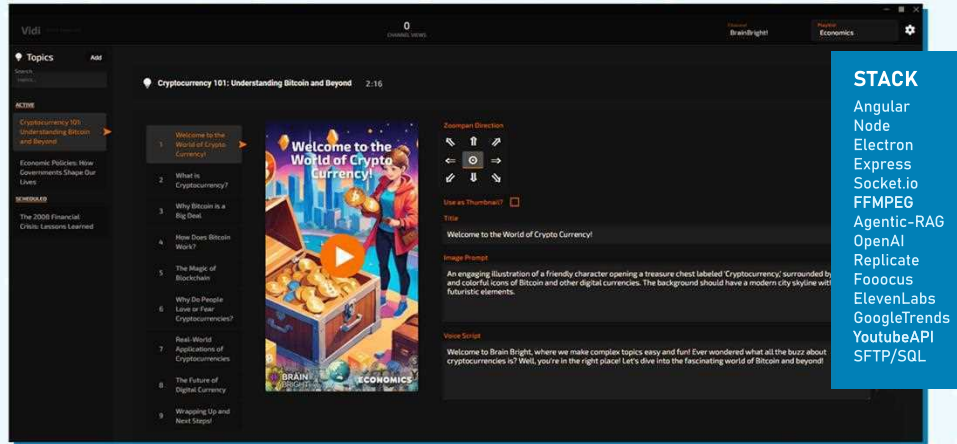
Vidi

0
CHANNEL VIEWS

Channel
BrainBright!

Playlist
Economics

Topics
Add
Search
Search...

ACTIVE
Cryptocurrency 101: Understanding Bitcoin and Beyond
Economic Policies: How Governments Shape Our Lives

SCHEDULED
The 2008 Financial Crisis: Lessons Learned

Cryptocurrency 101: Understanding Bitcoin and Beyond 2:16

1 Welcome to the World of Crypto Currency!
2 What is Cryptocurrency?
3 Why Bitcoin is a Big Deal
4 How Does Bitcoin Work?
5 The Magic of Blockchain
6 Why Do People Love or Fear Cryptocurrencies?
7 Real-World Applications of Cryptocurrencies
8 The Future of Digital Currency
9 Wrapping Up and Next Steps!

Welcome to the World of Crypto Currency!
BRAIN BRIGHT
ECONOMICS

Zoompan Direction
Use as Thumbnail?
Title
Welcome to the World of Crypto Currency!
Image Prompt
An engaging illustration of a friendly character opening a treasure chest labeled 'Cryptocurrency,' surrounded by and colorful icons of Bitcoin and other digital currencies. The background should have a modern city skyline wit futuristic elements.
Voice Script
Welcome to Brain Bright, where we make complex topics easy and fun! Ever wondered what all the buzz about cryptocurrencies is? Well, you're in the right place! Let's dive into the fascinating world of Bitcoin and beyond!

STACK
Angular
Node
Electron
Express
Socket.io
FFMPEG
Agentic-RAG
OpenAI
Replicate
Fooocus
ElevenLabs
GoogleTrends
YoutubeAPI
SFTP/SQL